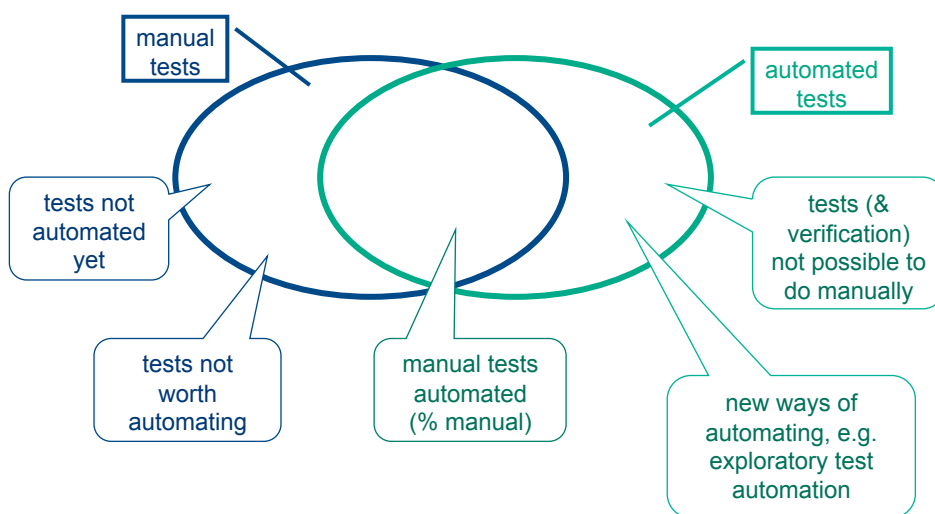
manual tests

automated tests

tests not automated yet

tests (& verification) not possible to do manually

tests not worth automating

manual tests automated (% manual)

new ways of automating, e.g. exploratory test automation